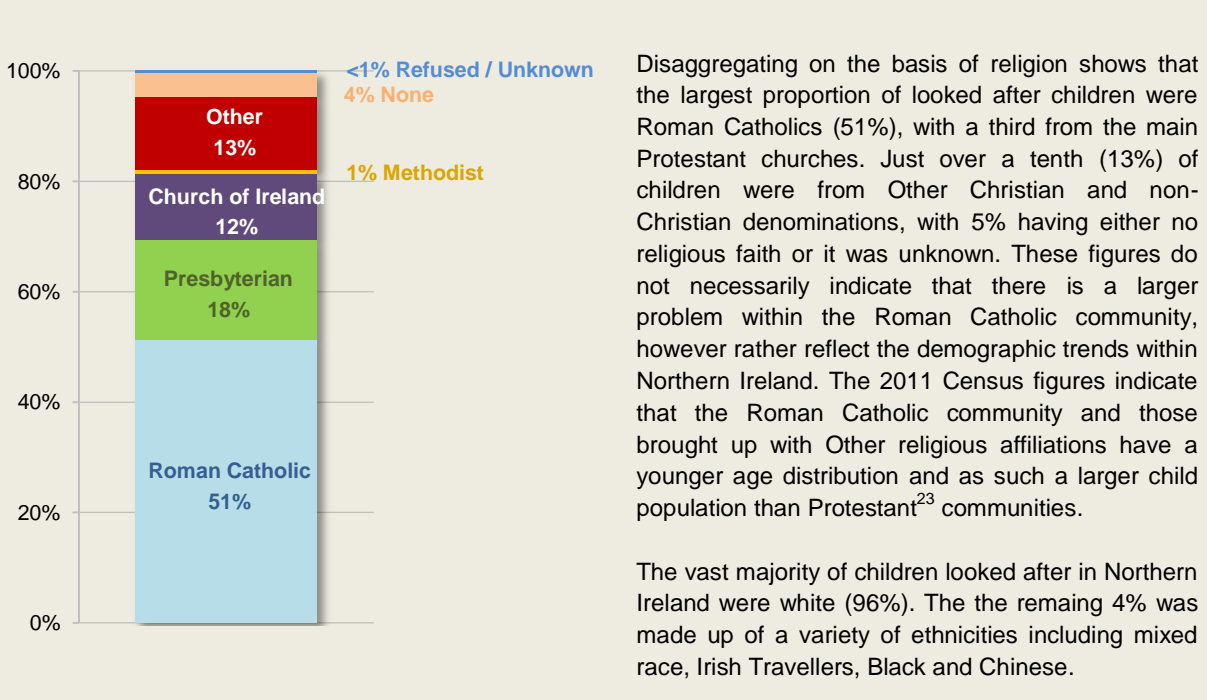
100%
80%
60%
40%
20%
0%

<1% Refused / Unknown
4% None
Other
13%
1% Methodist
Church of Ireland
12%
Presbyterian
18%
Roman Catholic
51%

Disaggregating on the basis of religion shows that the largest proportion of looked after children were Roman Catholics (51%), with a third from the main Protestant churches. Just over a tenth (13%) of children were from Other Christian and non-Christian denominations, with 5% having either no religious faith or it was unknown. These figures do not necessarily indicate that there is a larger problem within the Roman Catholic community, however rather reflect the demographic trends within Northern Ireland. The 2011 Census figures indicate that the Roman Catholic community and those brought up with Other religious affiliations have a younger age distribution and as such a larger child population than Protestant$^{23}$ communities.

The vast majority of children looked after in Northern Ireland were white (96%). The the remaing 4% was made up of a variety of ethnicities including mixed race, Irish Travellers, Black and Chinese.